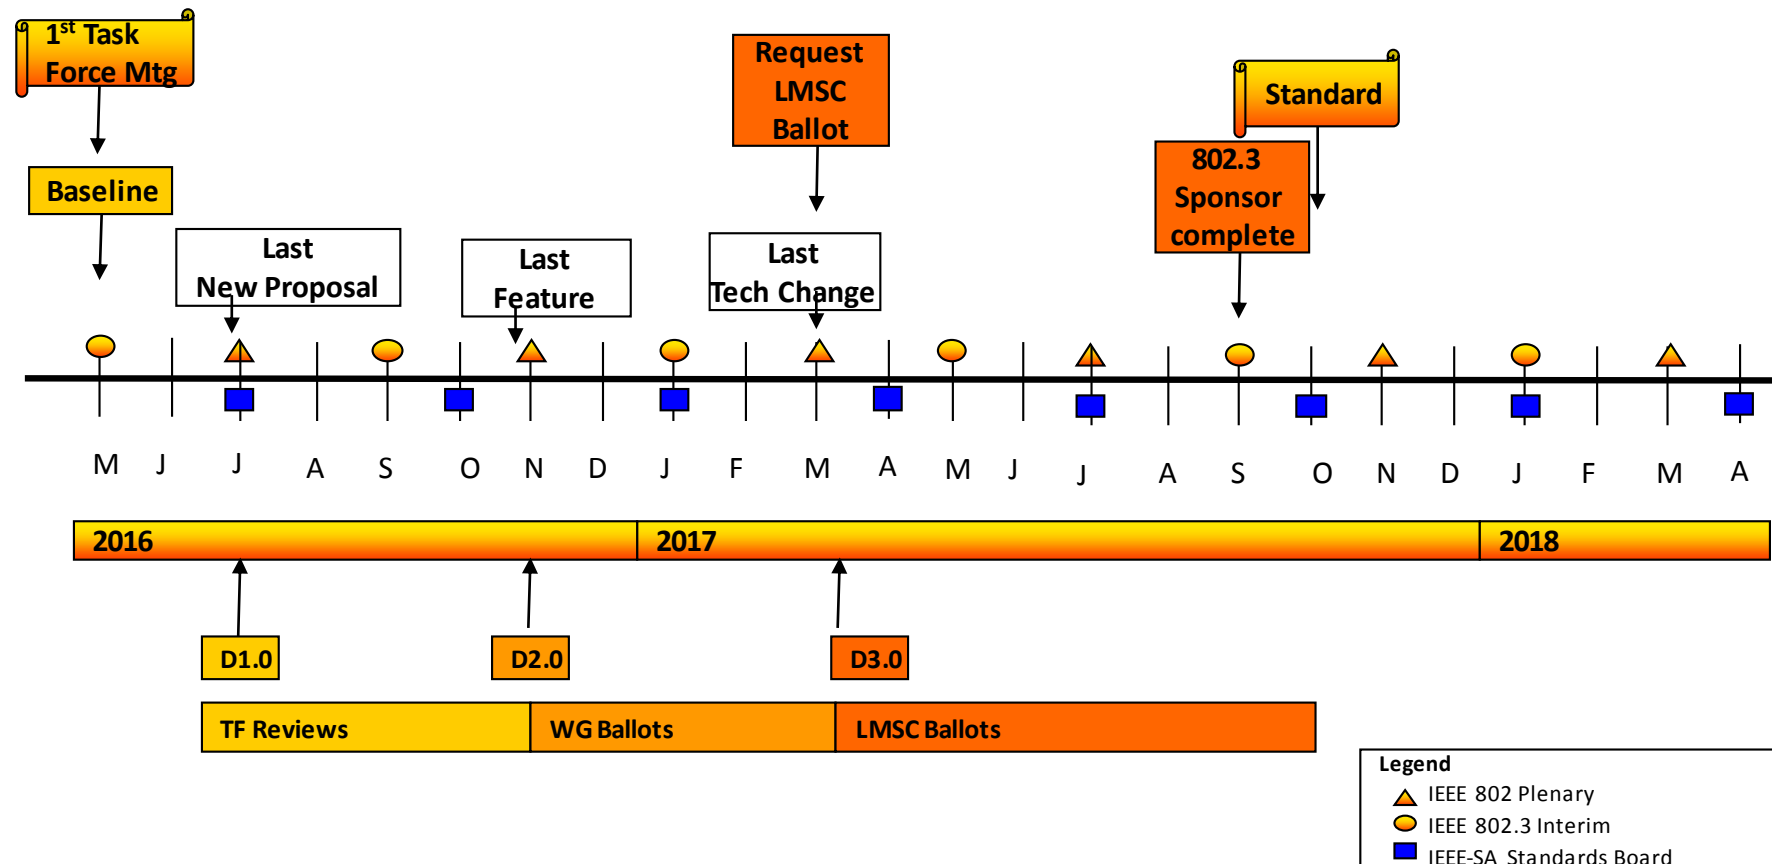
1$^{st}$ Task Force Mtg

Baseline

Last New Proposal

Last Feature

Request LMSC Ballot

Last Tech Change

Standard

802.3 Sponsor complete

M J J A S O N D J F M A M J J A S O N D J F M A

2016 2017 2018

D1.0 D2.0 D3.0

TF Reviews WG Ballots LMSC Ballots

Legend
IEEE 802 Plenary
IEEE 802.3 Interim
IEEE-SA Standards Board